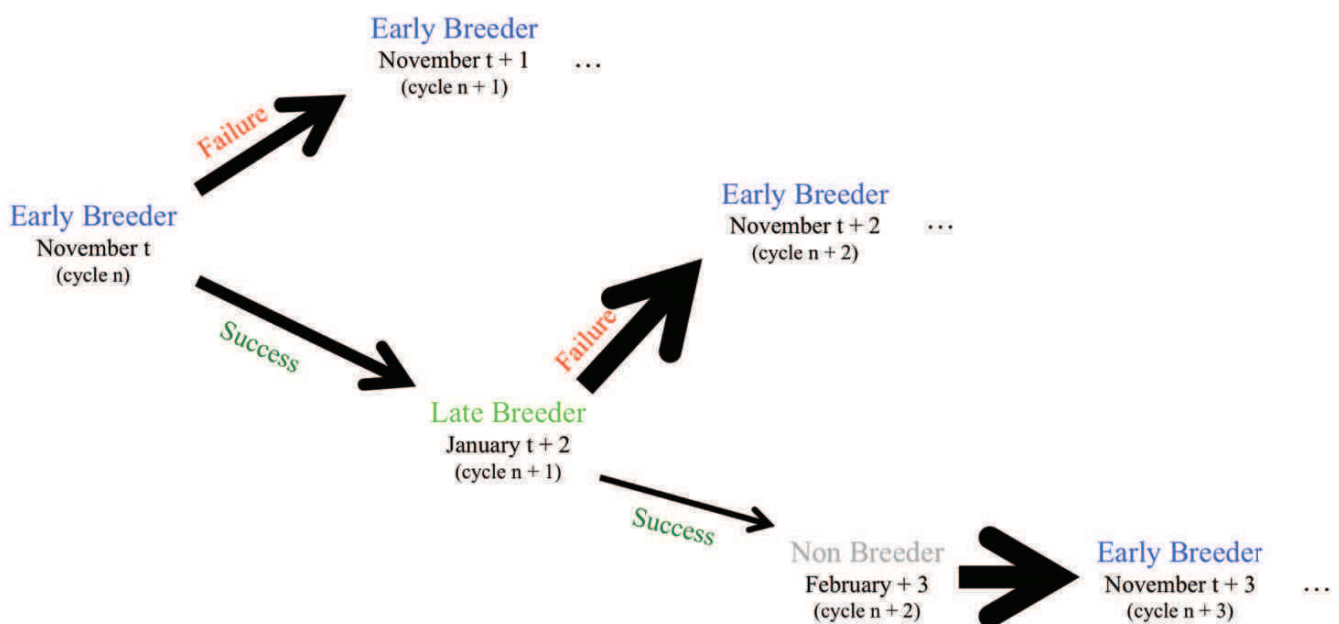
Early Breeder
November t + 1
(cycle n + 1)
…

Failure

Early Breeder
November t
(cycle n)

Early Breeder
November t + 2
(cycle n + 2)
…

Success

Failure

Late Breeder
January t + 2
(cycle n + 1)

Success

Non Breeder
February + 3
(cycle n + 2)

Early Breeder
November t + 3
(cycle n + 3)
…